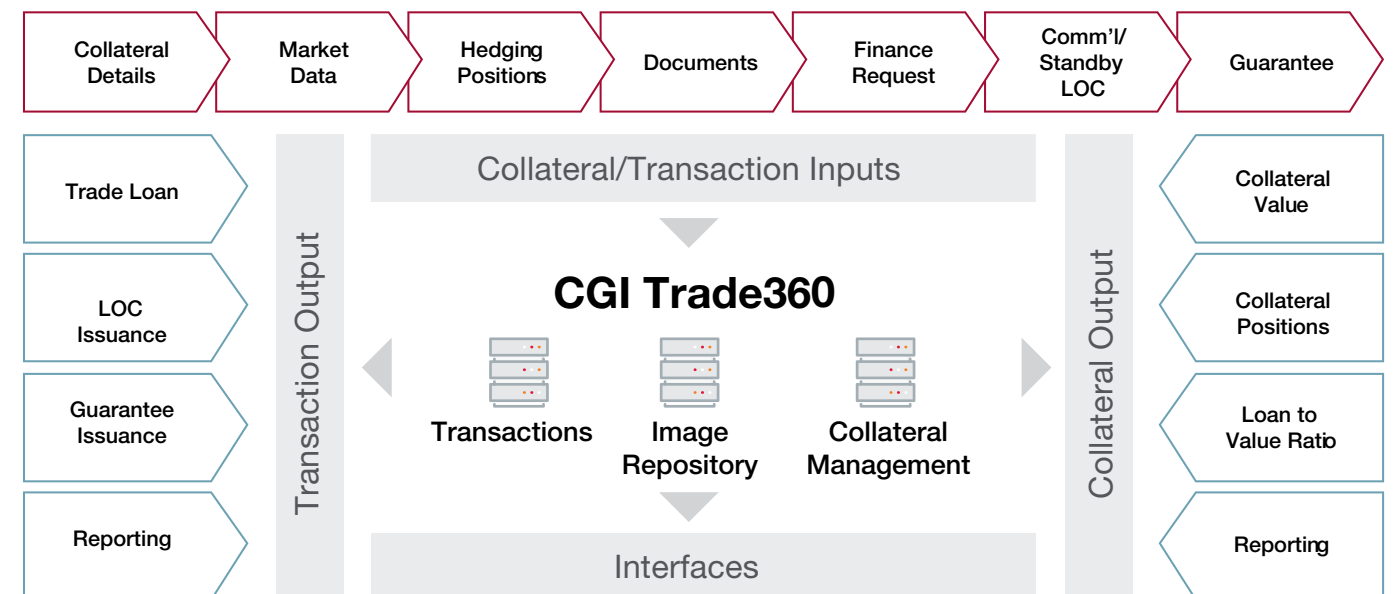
Collateral Details

Market Data

Hedging Positions

Documents

Finance Request

Comm'l/ Standby LOC

Guarantee

Trade Loan

LOC Issuance

Guarantee Issuance

Reporting

Transaction Output

Collateral/Transaction Inputs

CGI Trade360

Transactions

Image Repository

Collateral Management

Interfaces

Collateral Output

Collateral Value

Collateral Positions

Loan to Value Ratio

Reporting